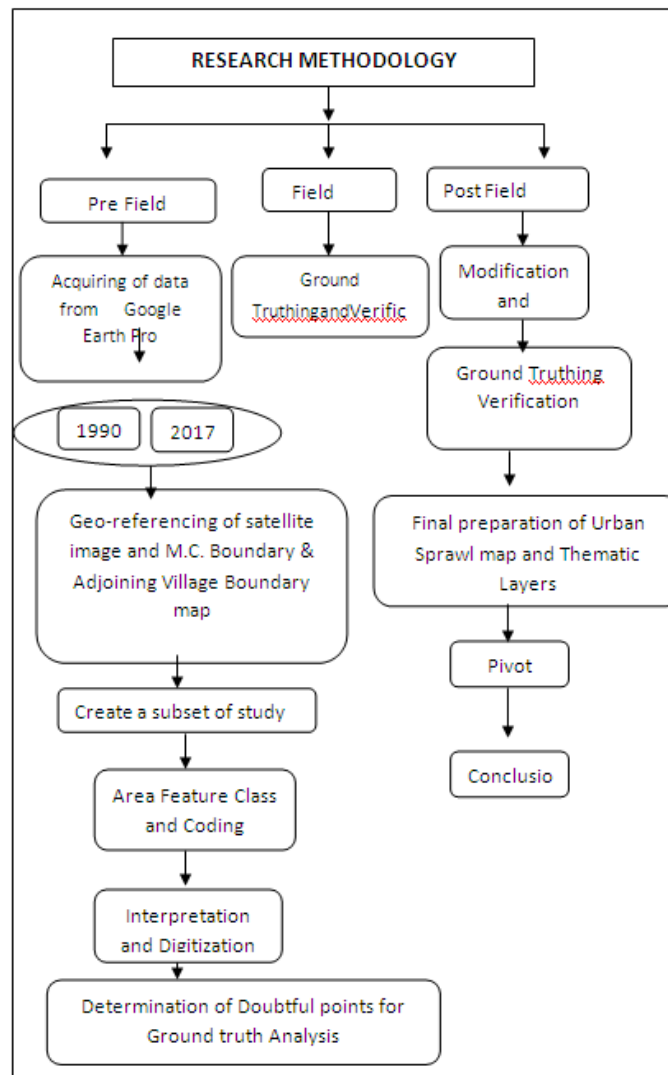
RESEARCH METHODOLOGY

Pre Field

Field

Post Field

Acquiring of data from Google Earth Pro

Ground TruthingandVerific

Modification and

Ground Truthing Verification

1990

2017

Geo-referencing of satellite image and M.C. Boundary & Adjoining Village Boundary map

Final preparation of Urban Sprawl map and Thematic Layers

Pivot

Create a subset of study

Conclusio

Area Feature Class and Coding

Interpretation and Digitization

Determination of Doubtful points for Ground truth Analysis